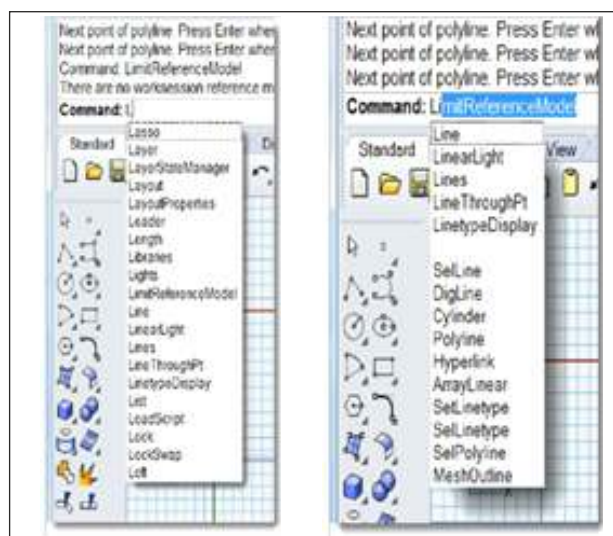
Next point of polyline. Press Enter whe
Next point of polyline. Press Enter whe
Command: LimitReferenceModel
There are no worksession reference m
Command: L
Standard
D
Lasso
Layer
LayerStateManager
Layout
LayoutProperties
Leader
Length
Libraries
Lights
LimitReferenceModel
Line
LinearLight
Lines
LineThroughPt
LinetypeDisplay
List
LoadScript
Lock
LockSwap
Loft

Next point of polyline. Press Enter w
Next point of polyline. Press Enter w
Next point of polyline. Press Enter w
Command: LimitReferenceModel
Standard
View
Line
LinearLight
Lines
LineThroughPt
LinetypeDisplay
SelLine
DigLine
Cylinder
Polyline
Hyperlink
ArrayLinear
SetLinetype
SelLinetype
SelPolyline
MeshOutline